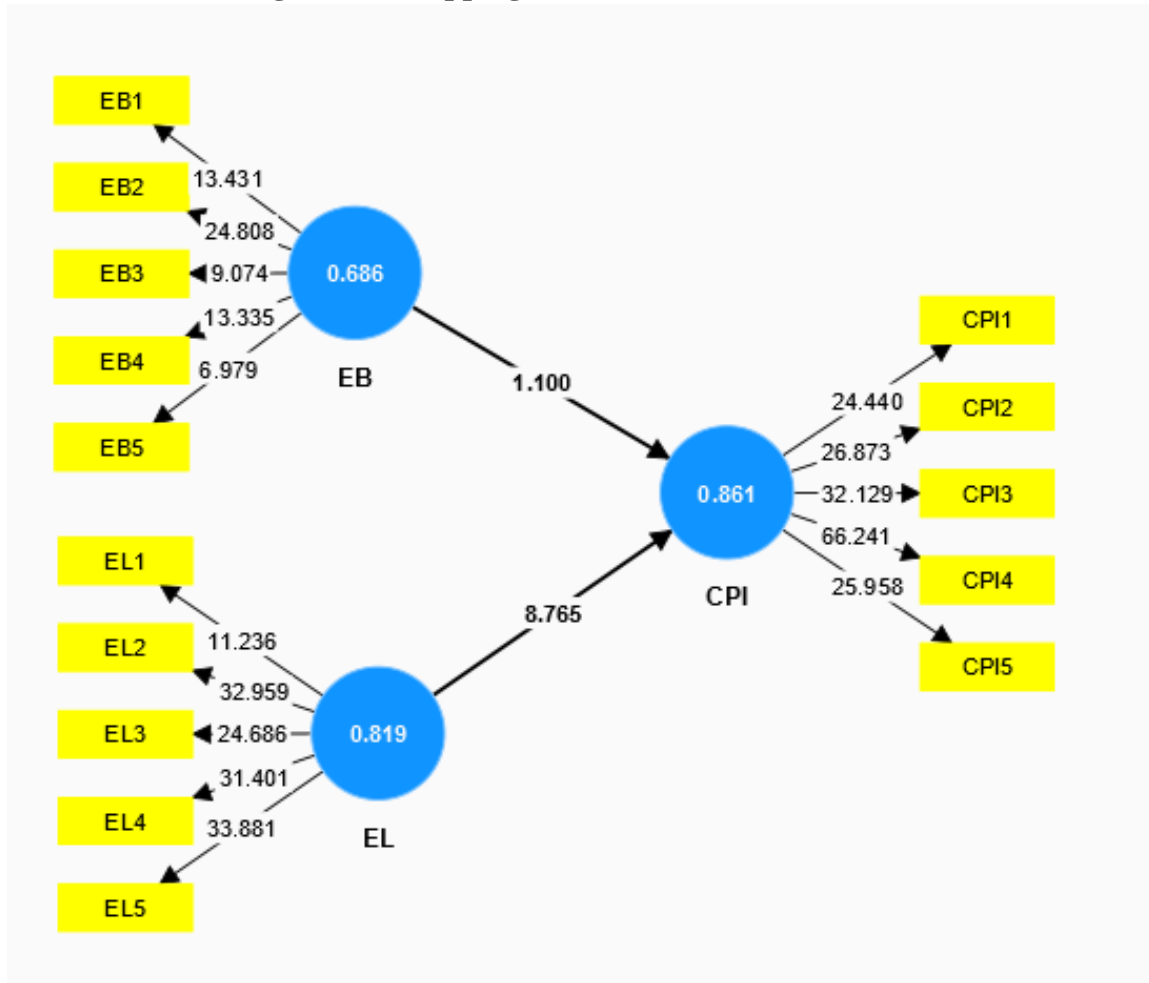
EB1
EB2
EB3
EB4
EB5
13.431
24.808
9.074
13.335
6.979
0.686
EB
1.100
EL1
EL2
EL3
EL4
EL5
11.236
32.959
24.686
31.401
33.881
0.819
EL
8.765
0.861
CPI
24.440
26.873
32.129
66.241
25.958
CPI1
CPI2
CPI3
CPI4
CPI5